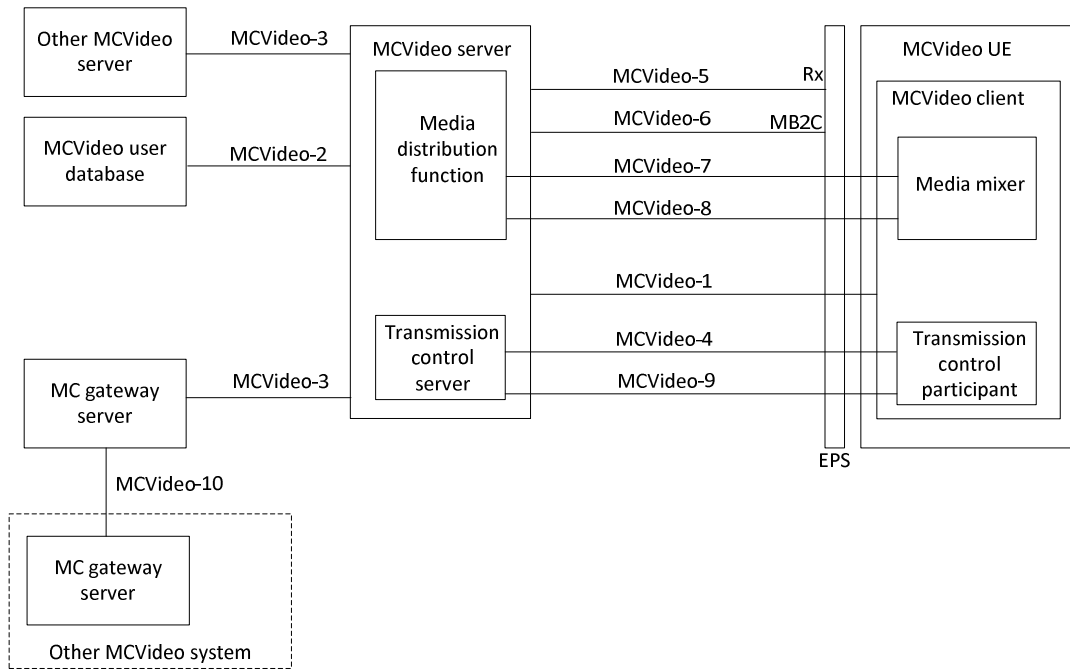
Other MCVideo server

MCVideo-3

MCVideo server

MCVideo UE

MCVideo-5

Rx

MCVideo client

Media distribution function

MCVideo-6

MB2C

MCVideo user database

MCVideo-2

MCVideo-7

Media mixer

MCVideo-8

MCVideo-1

Transmission control server

MCVideo-4

Transmission control participant

MC gateway server

MCVideo-3

MCVideo-9

EPS

MCVideo-10

MC gateway server

Other MCVideo system